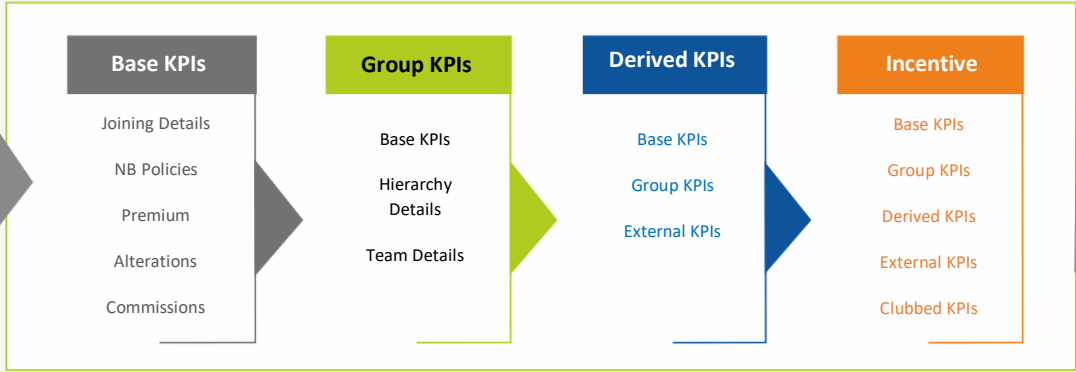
Base KPIs

Joining Details

NB Policies

Premium

Alterations

Commissions

Group KPIs

Base KPIs

Hierarchy Details

Team Details

Derived KPIs

Base KPIs

Group KPIs

External KPIs

Incentive

Base KPIs

Group KPIs

Derived KPIs

External KPIs

Clubbed KPIs